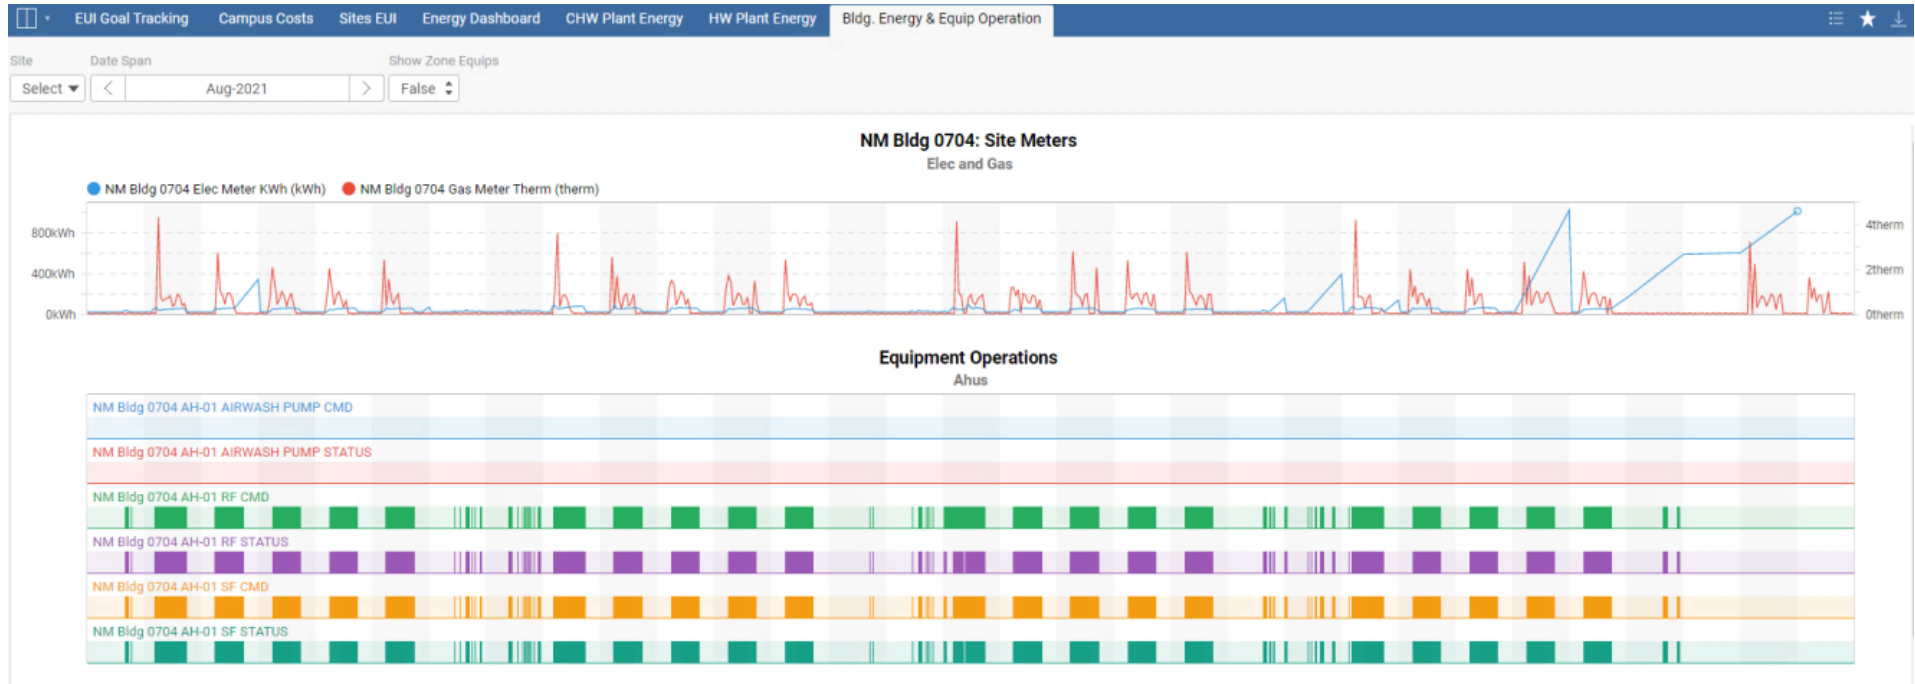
EUI Goal Tracking Campus Costs Sites EUI Energy Dashboard CHW Plant Energy HW Plant Energy Bldg. Energy & Equip Operation

Site
Select

Date Span
Aug-2021

Show Zone Equips
False

NM Bldg 0704: Site Meters
Elec and Gas

NM Bldg 0704 Elec Meter KWh (kWh) NM Bldg 0704 Gas Meter Therm (therm)

800kWh
400kWh
0kWh

4therm
2therm
0therm

Equipment Operations
Ahus

NM Bldg 0704 AH-01 AIRWASH PUMP CMD
NM Bldg 0704 AH-01 AIRWASH PUMP STATUS
NM Bldg 0704 AH-01 RF CMD
NM Bldg 0704 AH-01 RF STATUS
NM Bldg 0704 AH-01 SF CMD
NM Bldg 0704 AH-01 SF STATUS